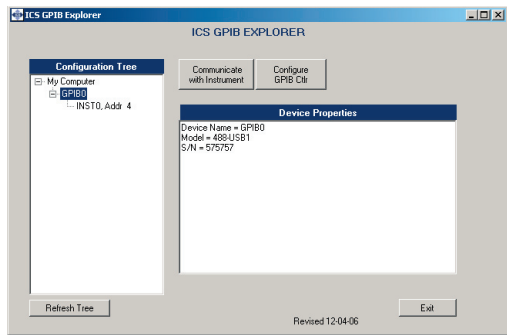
ICS GPIB Explorer

ICS GPIB EXPLORER

Configuration Tree

My Computer
GPIB0
INST0, Addr 4

Communicate with Instrument

Configure GPIB Ctlr

Device Properties

Device Name = GPIB0
Model = 488-USB1
S/N = 575757

Refresh Tree

Exit

Revised 12-04-06